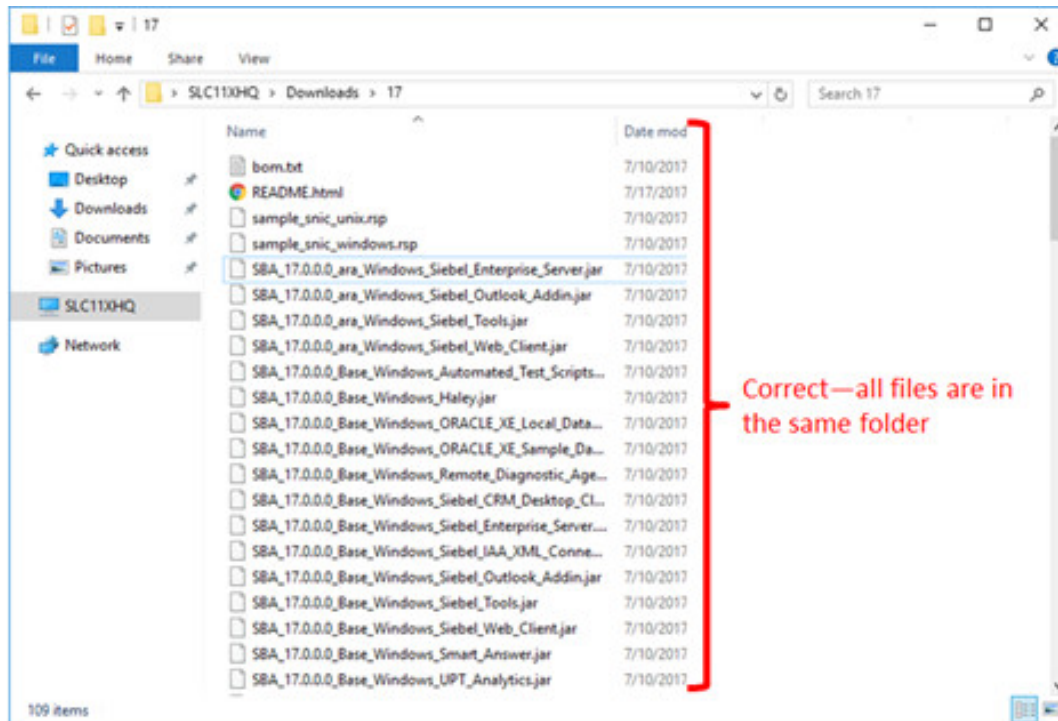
17

File Home Share View

SLC11XHQ > Downloads > 17

Search 17

Quick access
Desktop
Downloads
Documents
Pictures
SLC11XHQ
Network

| Name | Date mod |
|---|---|
| bom.txt | 7/10/2017 |
| README.html | 7/17/2017 |
| sample_snic_unix.rsp | 7/10/2017 |
| sample_snic_windows.rsp | 7/10/2017 |
| SBA_17.0.0.0_ara_Windows_Siebel_Enterprise_Server.jar | 7/10/2017 |
| SBA_17.0.0.0_ara_Windows_Siebel_Outlook_Addin.jar | 7/10/2017 |
| SBA_17.0.0.0_ara_Windows_Siebel_Tools.jar | 7/10/2017 |
| SBA_17.0.0.0_ara_Windows_Siebel_Web_Client.jar | 7/10/2017 |
| SBA_17.0.0.0_Base_Windows_Automated_Test_Scripts... | 7/10/2017 |
| SBA_17.0.0.0_Base_Windows_Haley.jar | 7/10/2017 |
| SBA_17.0.0.0_Base_Windows_ORACLE_XE_Local_Data... | 7/10/2017 |
| SBA_17.0.0.0_Base_Windows_ORACLE_XE_Sample_Da... | 7/10/2017 |
| SBA_17.0.0.0_Base_Windows_Remote_Diagnostic_Age... | 7/10/2017 |
| SBA_17.0.0.0_Base_Windows_Siebel_CRM_Desktop_Cl... | 7/10/2017 |
| SBA_17.0.0.0_Base_Windows_Siebel_Enterprise_Server.... | 7/10/2017 |
| SBA_17.0.0.0_Base_Windows_Siebel_IAA_XML_Conne... | 7/10/2017 |
| SBA_17.0.0.0_Base_Windows_Siebel_Outlook_Addin.jar | 7/10/2017 |
| SBA_17.0.0.0_Base_Windows_Siebel_Tools.jar | 7/10/2017 |
| SBA_17.0.0.0_Base_Windows_Siebel_Web_Client.jar | 7/10/2017 |
| SBA_17.0.0.0_Base_Windows_Smart_Answer.jar | 7/10/2017 |
| SBA_17.0.0.0_Base_Windows_UPT_Analytics.jar | 7/10/2017 |

Correct—all files are in the same folder

109 items